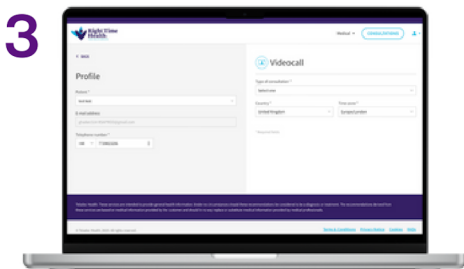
3

Right Time Health

Medical

CONSULTATIONS

< Back

Profile

Videocall

Patient *

E-mail address

Telephone number *

Type of consultation *

Select one

Country *

United Kingdom

Time zone *

Europe/London

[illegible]

© Right Time Health. All rights reserved.

Terms & Conditions

Privacy Notice

Cookies

Help